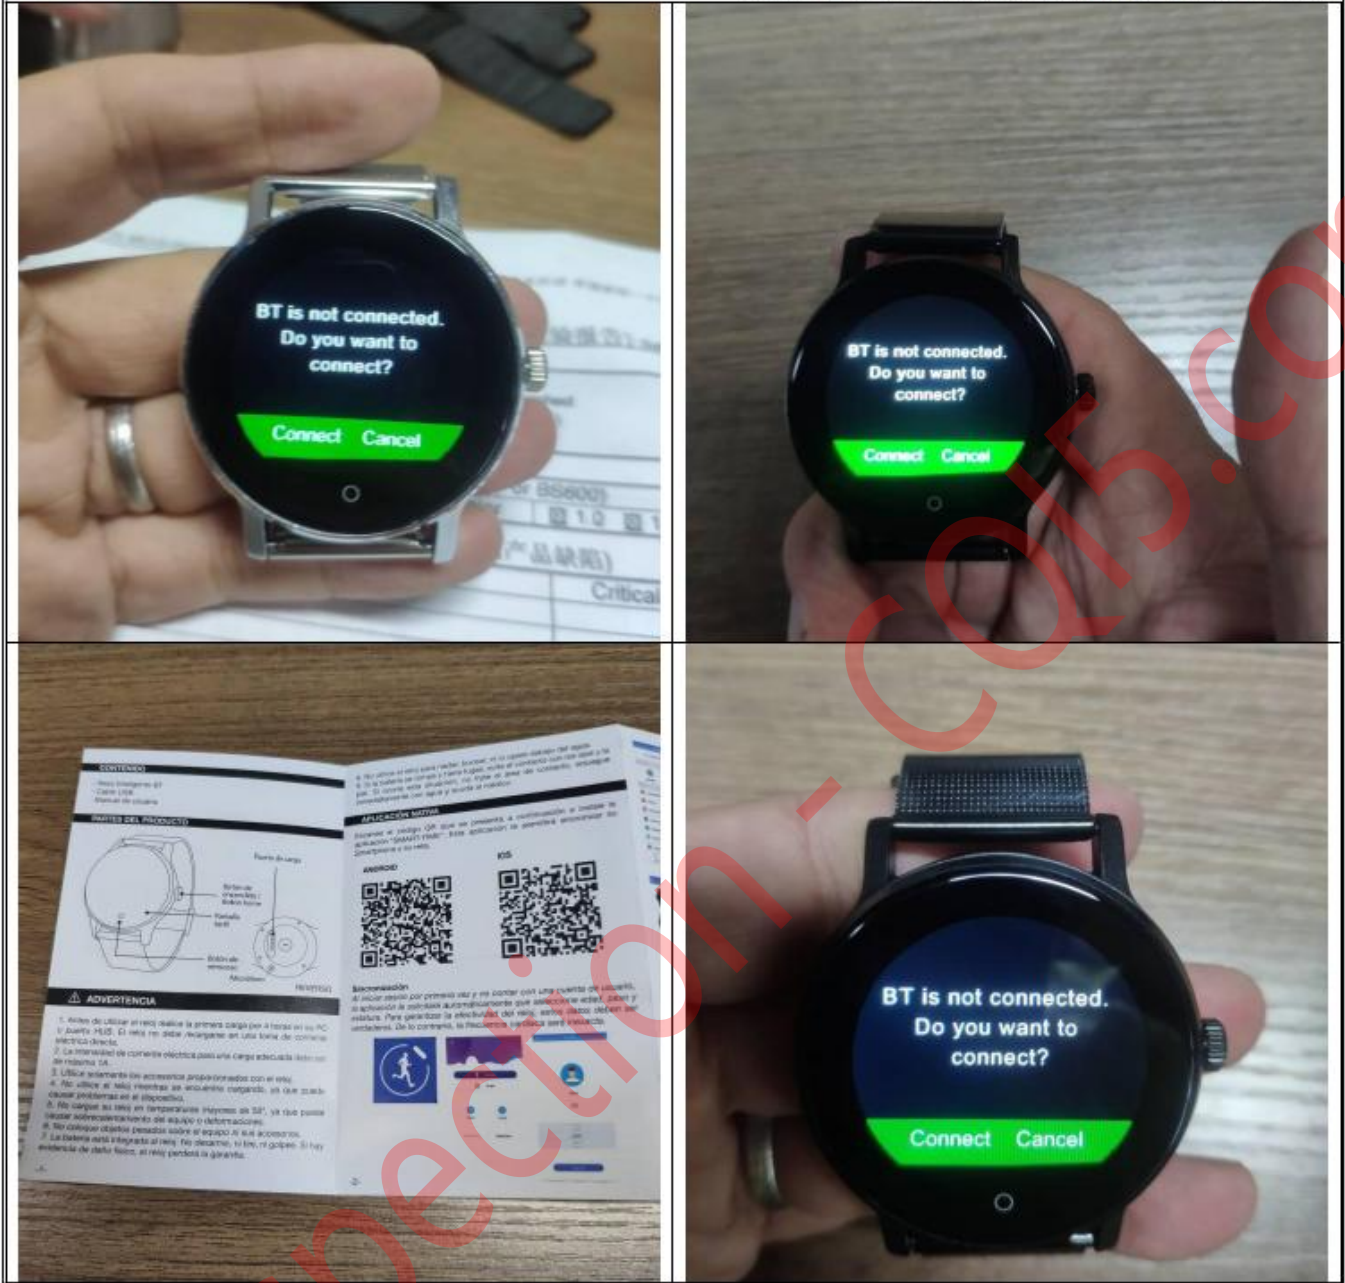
BT is not connected. Do you want to connect?

Connect Cancel

Critical

BT is not connected. Do you want to connect?

Connect Cancel

CONTENIDO

PARTES DEL PRODUCTO

ADVERTENCIA

APLICACIÓN MÓVIL

ANDROID

IOS

Sincronización

BT is not connected. Do you want to connect?

Connect Cancel

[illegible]ection - cab.co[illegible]